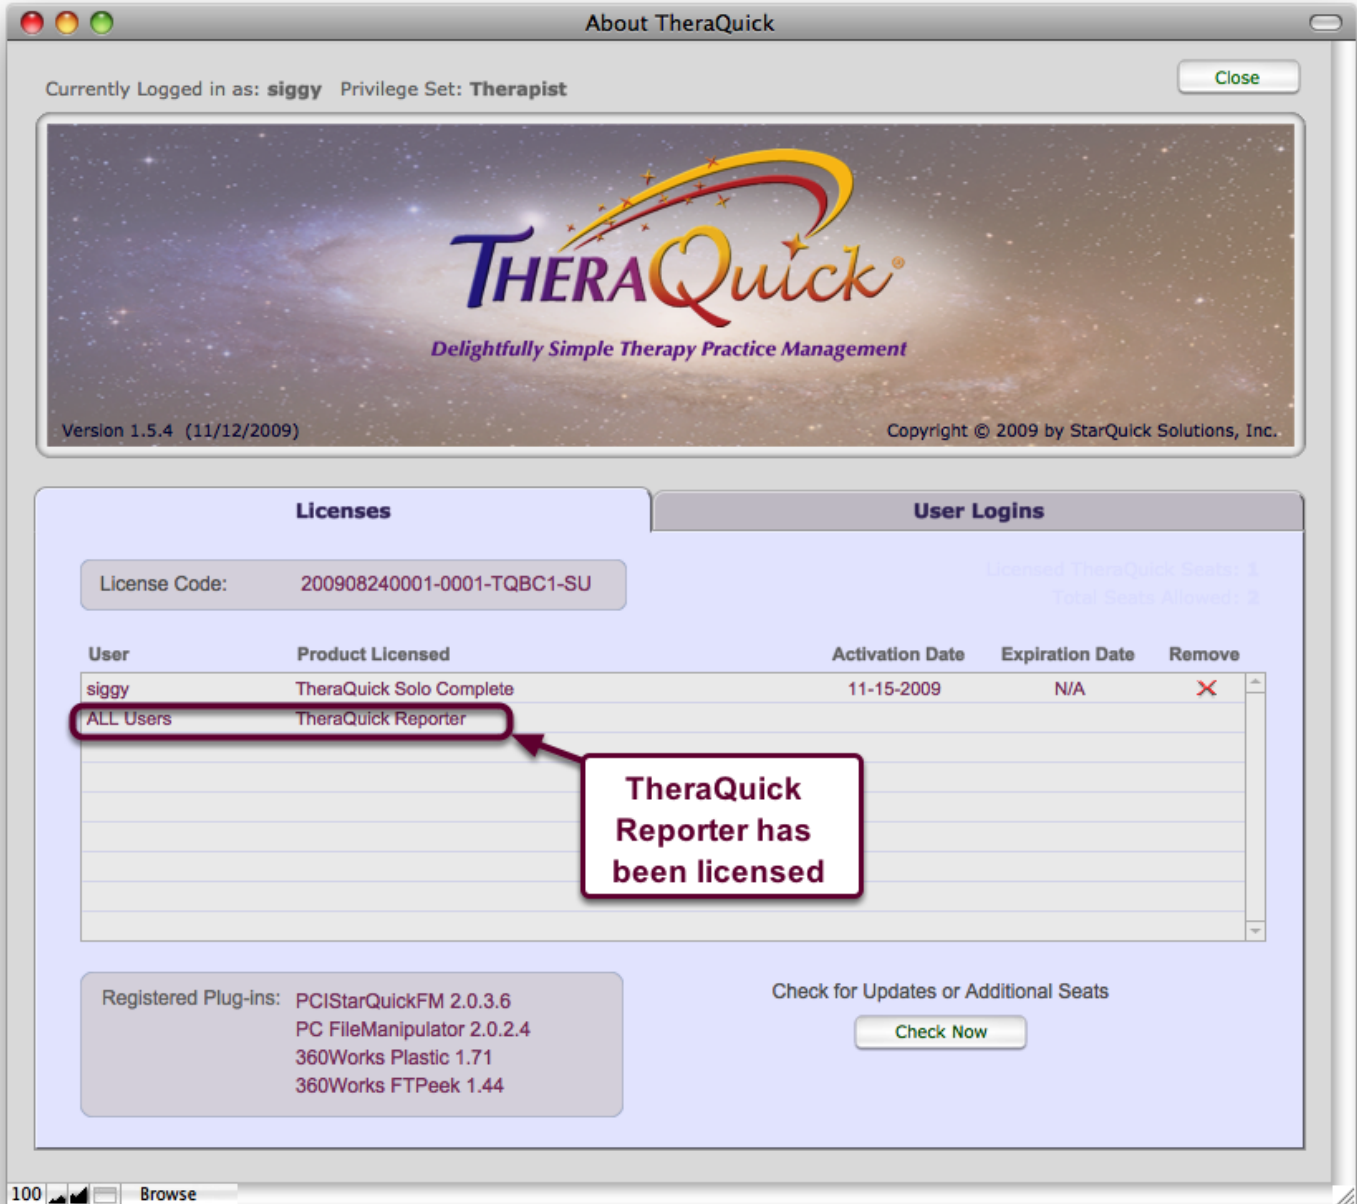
About TheraQuick

Currently Logged in as: siggy Privilege Set: Therapist

Close

THERAQuick®

Delightfully Simple Therapy Practice Management

Version 1.5.4 (11/12/2009)

Copyright © 2009 by StarQuick Solutions, Inc.

Licenses

User Logins

License Code: 200908240001-0001-TQBC1-SU

Licensed TheraQuick Seats: 1

Total Seats Allowed: 2

| User | Product Licensed | Activation Date | Expiration Date | Remove |
|---|---|---|---|---|
| siggy | TheraQuick Solo Complete | 11-15-2009 | N/A | X |
| ALL Users | TheraQuick Reporter | | | |

TheraQuick Reporter has been licensed

Registered Plug-ins: PCIStarQuickFM 2.0.3.6
PC FileManipulator 2.0.2.4
360Works Plastic 1.71
360Works FTPeek 1.44

Check for Updates or Additional Seats

Check Now

100

Browse